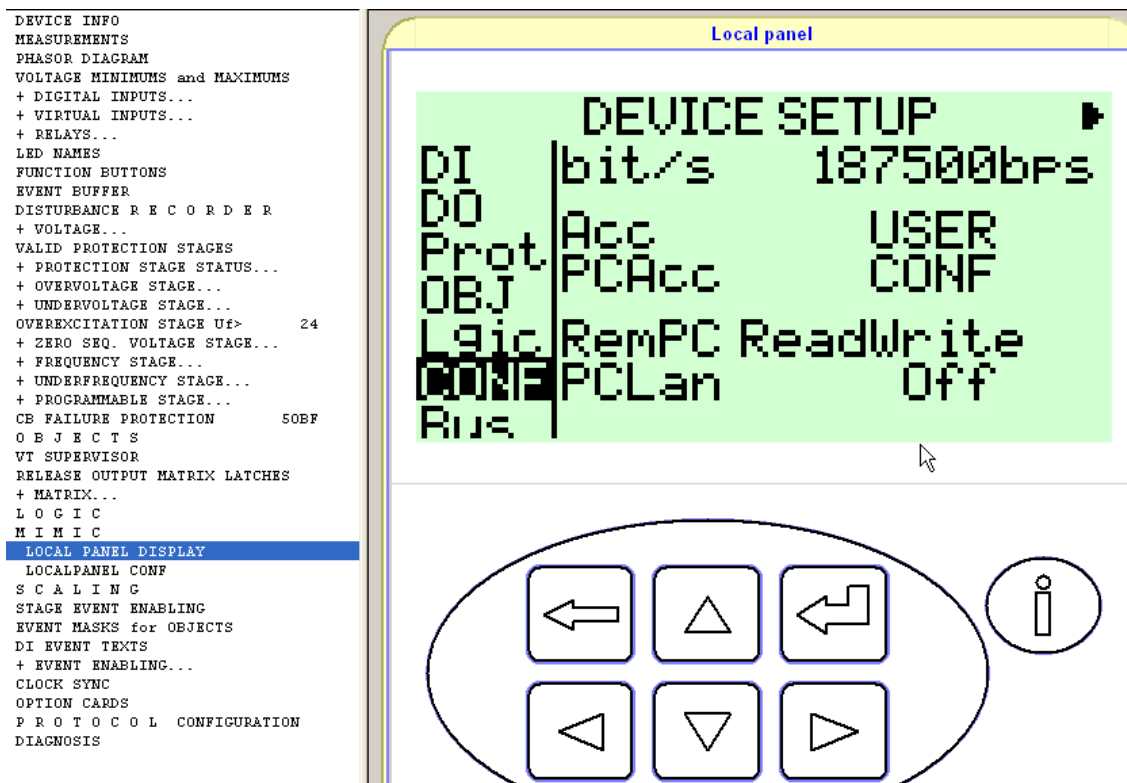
DEVICE INFO
MEASUREMENTS
PHASOR DIAGRAM
VOLTAGE MINIMUMS and MAXIMUMS
+ DIGITAL INPUTS...
+ VIRTUAL INPUTS...
+ RELAYS...
LED NAMES
FUNCTION BUTTONS
EVENT BUFFER
DISTURBANCE R E C O R D E R
+ VOLTAGE...
VALID PROTECTION STAGES
+ PROTECTION STAGE STATUS...
+ OVERVOLTAGE STAGE...
+ UNDERVOLTAGE STAGE...
OVEREXCITATION STAGE Uf> 24
+ ZERO SEQ. VOLTAGE STAGE...
+ FREQUENCY STAGE...
+ UNDERFREQUENCY STAGE...
+ PROGRAMMABLE STAGE...
CB FAILURE PROTECTION 50BF
O B J E C T S
VT SUPERVISOR
RELEASE OUTPUT MATRIX LATCHES
+ MATRIX...
L O G I C
M I M I C
LOCAL PANEL DISPLAY
LOCALPANEL CONF
S C A L I N G
STAGE EVENT ENABLING
EVENT MASKS for OBJECTS
DI EVENT TEXTS
+ EVENT ENABLING...
CLOCK SYNC
OPTION CARDS
P R O T O C O L CONFIGURATION
DIAGNOSIS

Local panel

DEVICE SETUP
DI
DO
Prot
OBJ
Lgic
CONF
Bus
bit/s 187500bps
Acc USER
PCAcc CONF
RemPC ReadWrite
PCLan Off